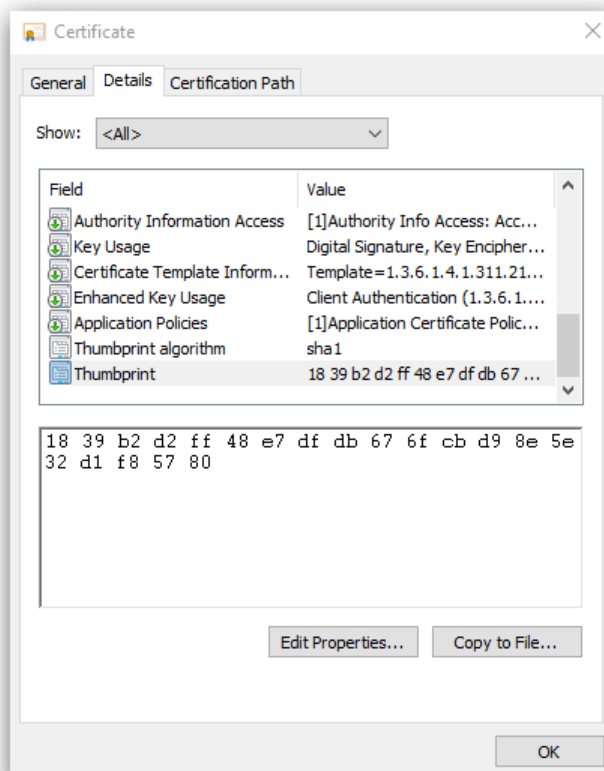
Certificate

General | Details | Certification Path

Show: <All>

| Field | Value |
|---|---|
| Authority Information Access | [1]Authority Info Access: Acc... |
| Key Usage | Digital Signature, Key Encipher... |
| Certificate Template Inform... | Template=1.3.6.1.4.1.311.21... |
| Enhanced Key Usage | Client Authentication (1.3.6.1.... |
| Application Policies | [1]Application Certificate Polic... |
| Thumbprint algorithm | sha1 |
| Thumbprint | 18 39 b2 d2 ff 48 e7 df db 67 ... |

18 39 b2 d2 ff 48 e7 df db 67 6f cb d9 8e 5e 32 d1 f8 57 80

Edit Properties... Copy to File...

OK